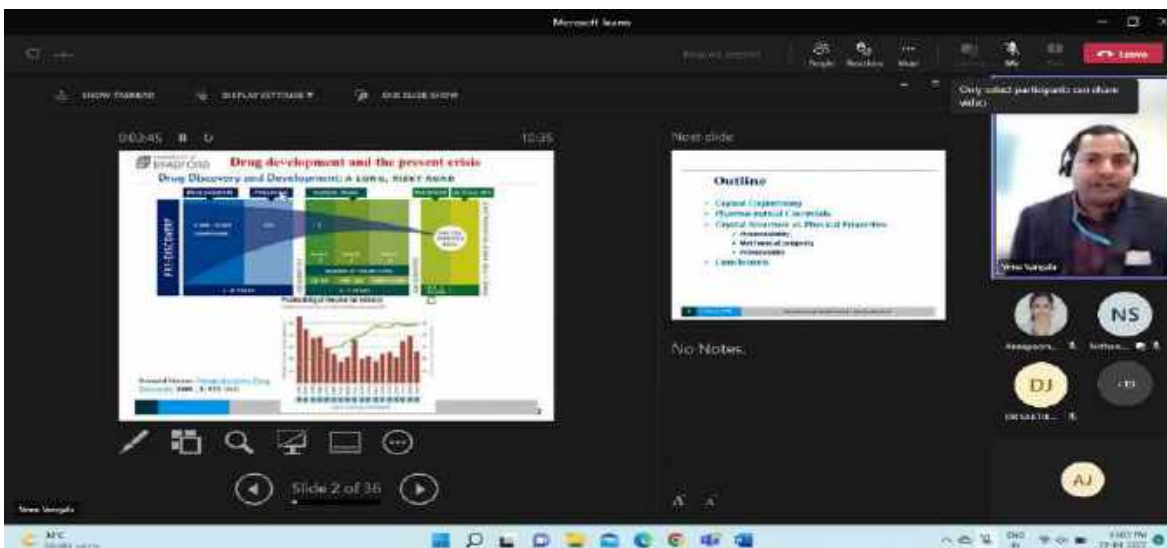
Microsoft Teams

Leave

SHOW TASKBAR DISPLAY SETTINGS END SLIDE SHOW

00:45 10:35

Only select participants can share video

Drug development and the present crisis

Drug Discovery and Development: A LONG, RISKY ROAD

PRE-DISCOVERY

Next slide

Outline

Crystal Engineering
Pharmaceutical Cocrystals
Crystal Structure vs Physical Properties
Conclusions

No Notes.

NS

DJ

AJ

Slide 2 of 36

30°C